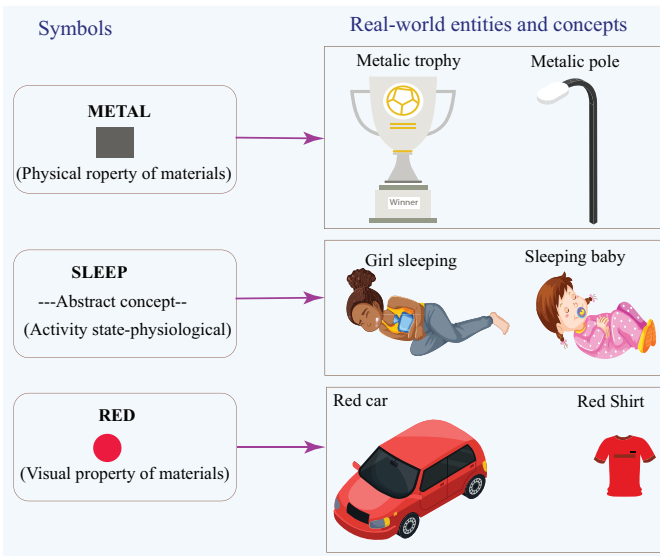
Symbols

Real-world entities and concepts

METAL

(Physical roperty of materials)

Metalic trophy

Winner

Metalic pole

SLEEP

---Abstract concept--

(Activity state-physiological)

Girl sleeping

Sleeping baby

RED

(Visual property of materials)

Red car

Red Shirt